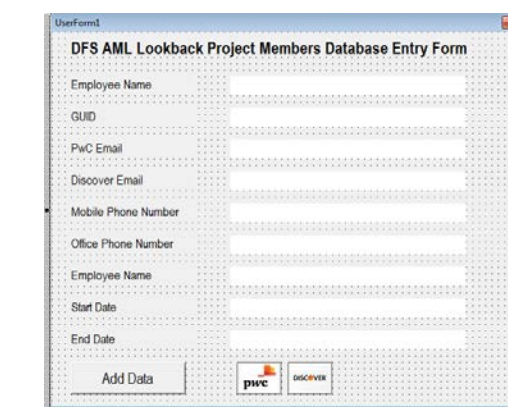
UserForm1

DFS AML Lookback Project Members Database Entry Form

Employee Name

GUID

PwC Email

Discover Email

Mobile Phone Number

Office Phone Number

Employee Name

Start Date

End Date

Add Data

pwc

DISCOVER